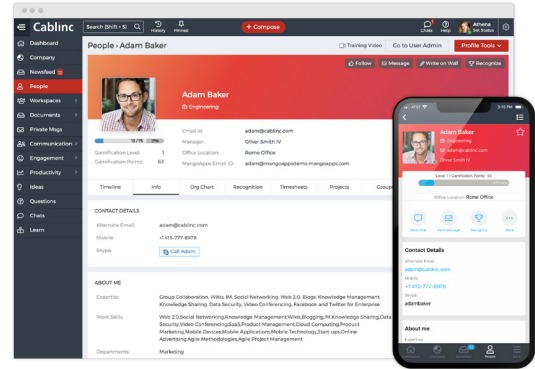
Cablinc
Search (Shift + S)
History
Pinned
+ Compose
Chats
Help
Athena
Set Status

Dashboard
Company
Newsfeed
People
Workspaces
Documents
Private Msgs
Communication
Engagement
Productivity
Ideas
Questions
Chats
Learn

People › Adam Baker
Training Video
Go to User Admin
Profile Tools

Follow
Message
Write on Wall
Recognize

Adam Baker
Engineering

Email Id: adam@cablinc.com
Manager: Oliver Smith IV
Office Location: Rome Office
MangoApps Email ID: adam@mangoappsdemo.mangoapps.com

Gamification Level: 1
Gamification Points: 63

Timeline | Info | Org Chart | Recognition | Timesheets | Projects | Groups

CONTACT DETAILS
Alternate Email: adam@cablinc.com
Mobile: +1 415-777-8978
Skype: Call Adam

ABOUT ME
Expertise: Group Collaboration, Wikis, IM, Social Networking, Web 2.0, Blogs, Knowledge Management, Knowledge Sharing, Data Security, Video Conferencing, Facebook and Twitter for Enterprise
Work Skills: Web 2.0,Social Networking,Knowledge Management,Wikis,Blogging,IM,Knowledge Sharing,Data Security,Video Conferencing,SaaS,Product Management,Cloud Computing,Product Marketing,Mobile Devices,Mobile Applications,Mobile Technology,Start-ups,Online Advertising,Agile Methodologies,Agile Project Management
Departments: Marketing

Adam Baker
Engineering
adam@cablinc.com
Oliver Smith IV
Level 1 | Gamification Points - 63
Office Location: Rome Office
Contact Details
Alternate Email
adam@cablinc.com
Mobile
+1 415-777-8978
Skype
adambaker
About me
Expertise
People